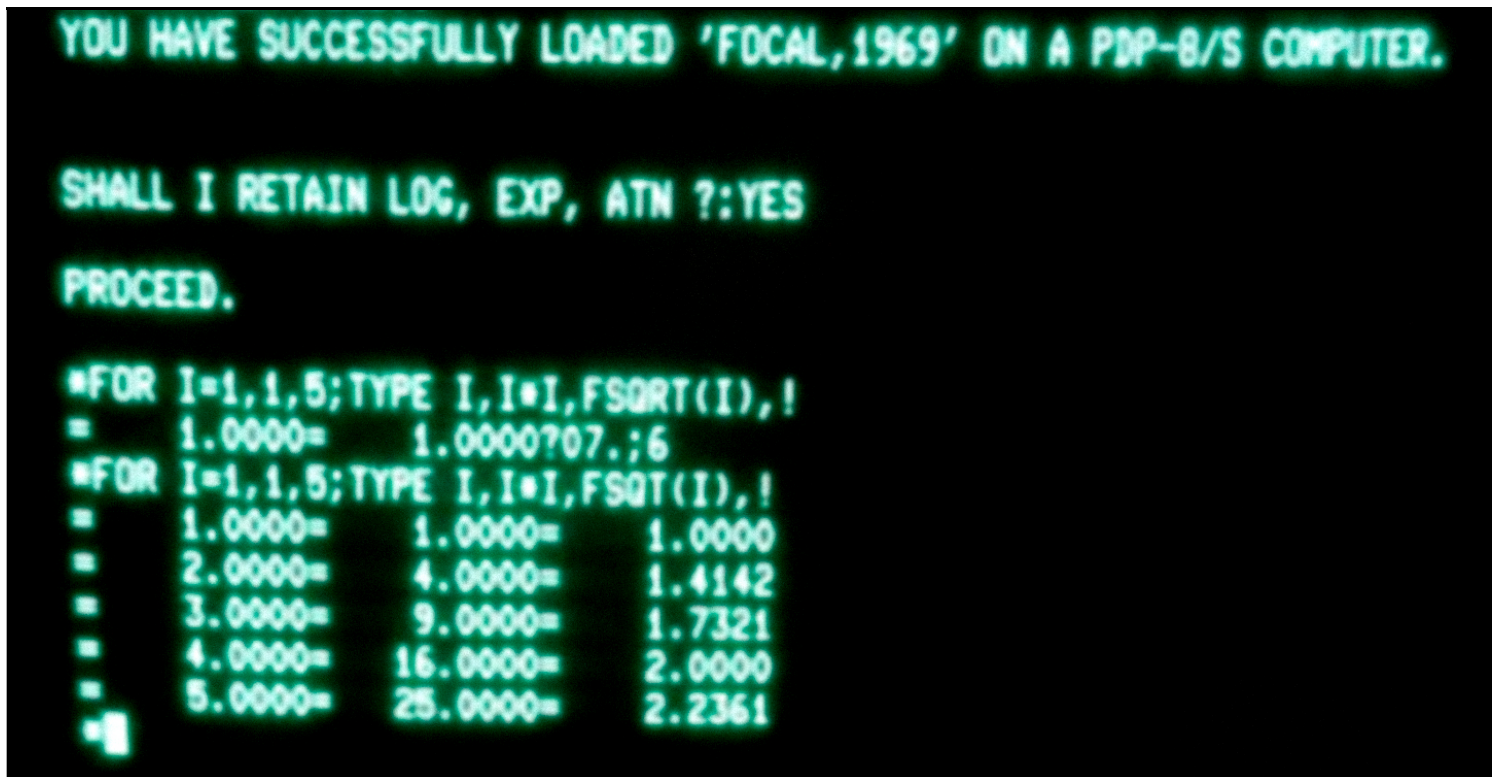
YOU HAVE SUCCESSFULLY LOADED 'FOCAL,1969' ON A PDP-8/S COMPUTER.

SHALL I RETAIN LOG, EXP, ATN ?:YES

PROCEED.

*FOR I=1,1,5;TYPE I,I*I,FSQRT(I),!
=    1.0000=    1.0000?07.;6
*FOR I=1,1,5;TYPE I,I*I,FSQT(I),!
=    1.0000=    1.0000=    1.0000
=    2.0000=    4.0000=    1.4142
=    3.0000=    9.0000=    1.7321
=    4.0000=   16.0000=    2.0000
=    5.0000=   25.0000=    2.2361
*